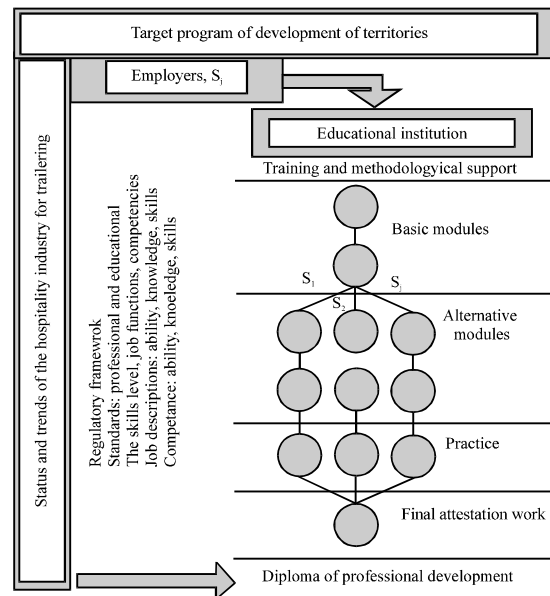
Target program of development of territories

Employers, $S_j$

Status and trends of the hospitality industry for trailering

Regulatory framewrok
Standards: professional and educational
The skills level, job functions, competencies
Job descriptions: ability, knowledge, skills
Competance: ability, knoeledge, skills

Educational institution

Training and methodologyical support

Basic modules

$S_1$

$S_2$

$S_j$

Alternative modules

Practice

Final attestation work

Diploma of professional development